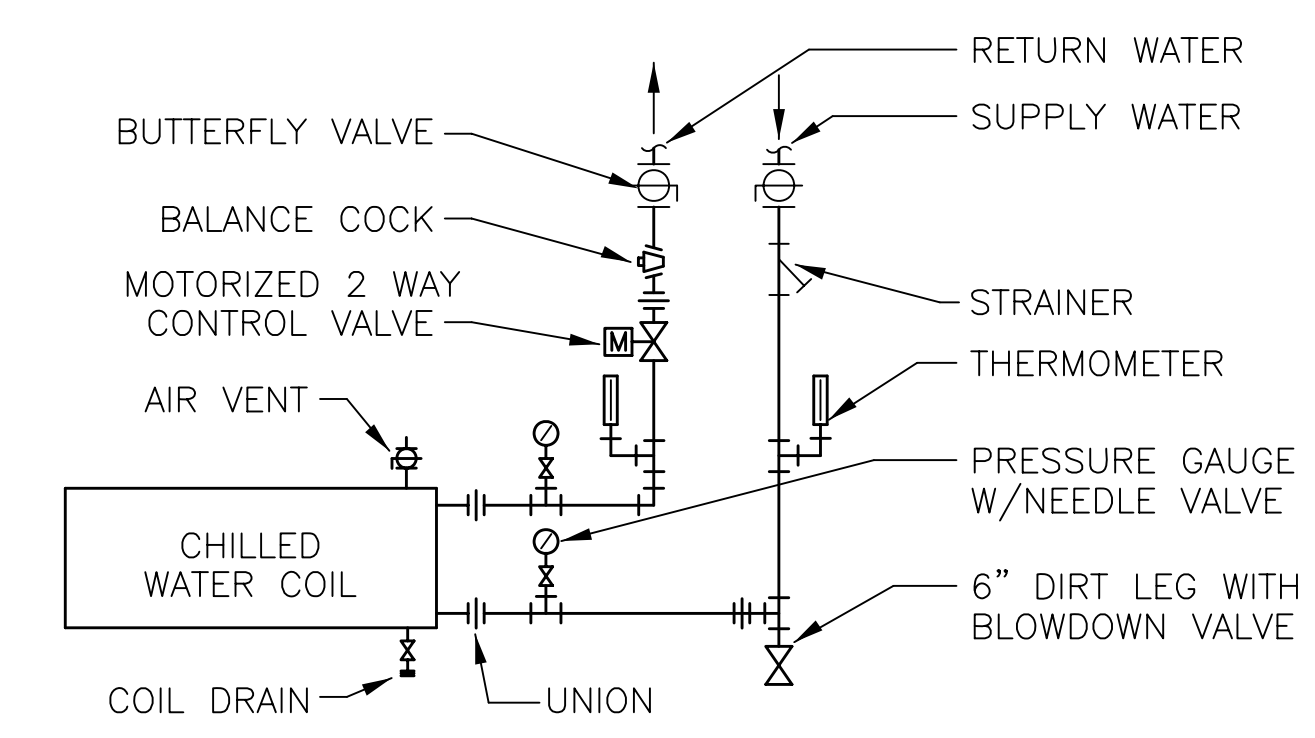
RETURN WATER
BUTTERFLY VALVE
SUPPLY WATER
BALANCE COCK
MOTORIZED 2 WAY CONTROL VALVE
M
STRAINER
THERMOMETER
AIR VENT
PRESSURE GAUGE W/NEEDLE VALVE
CHILLED WATER COIL
6" DIRT LEG WITH BLOWDOWN VALVE
COIL DRAIN
UNION